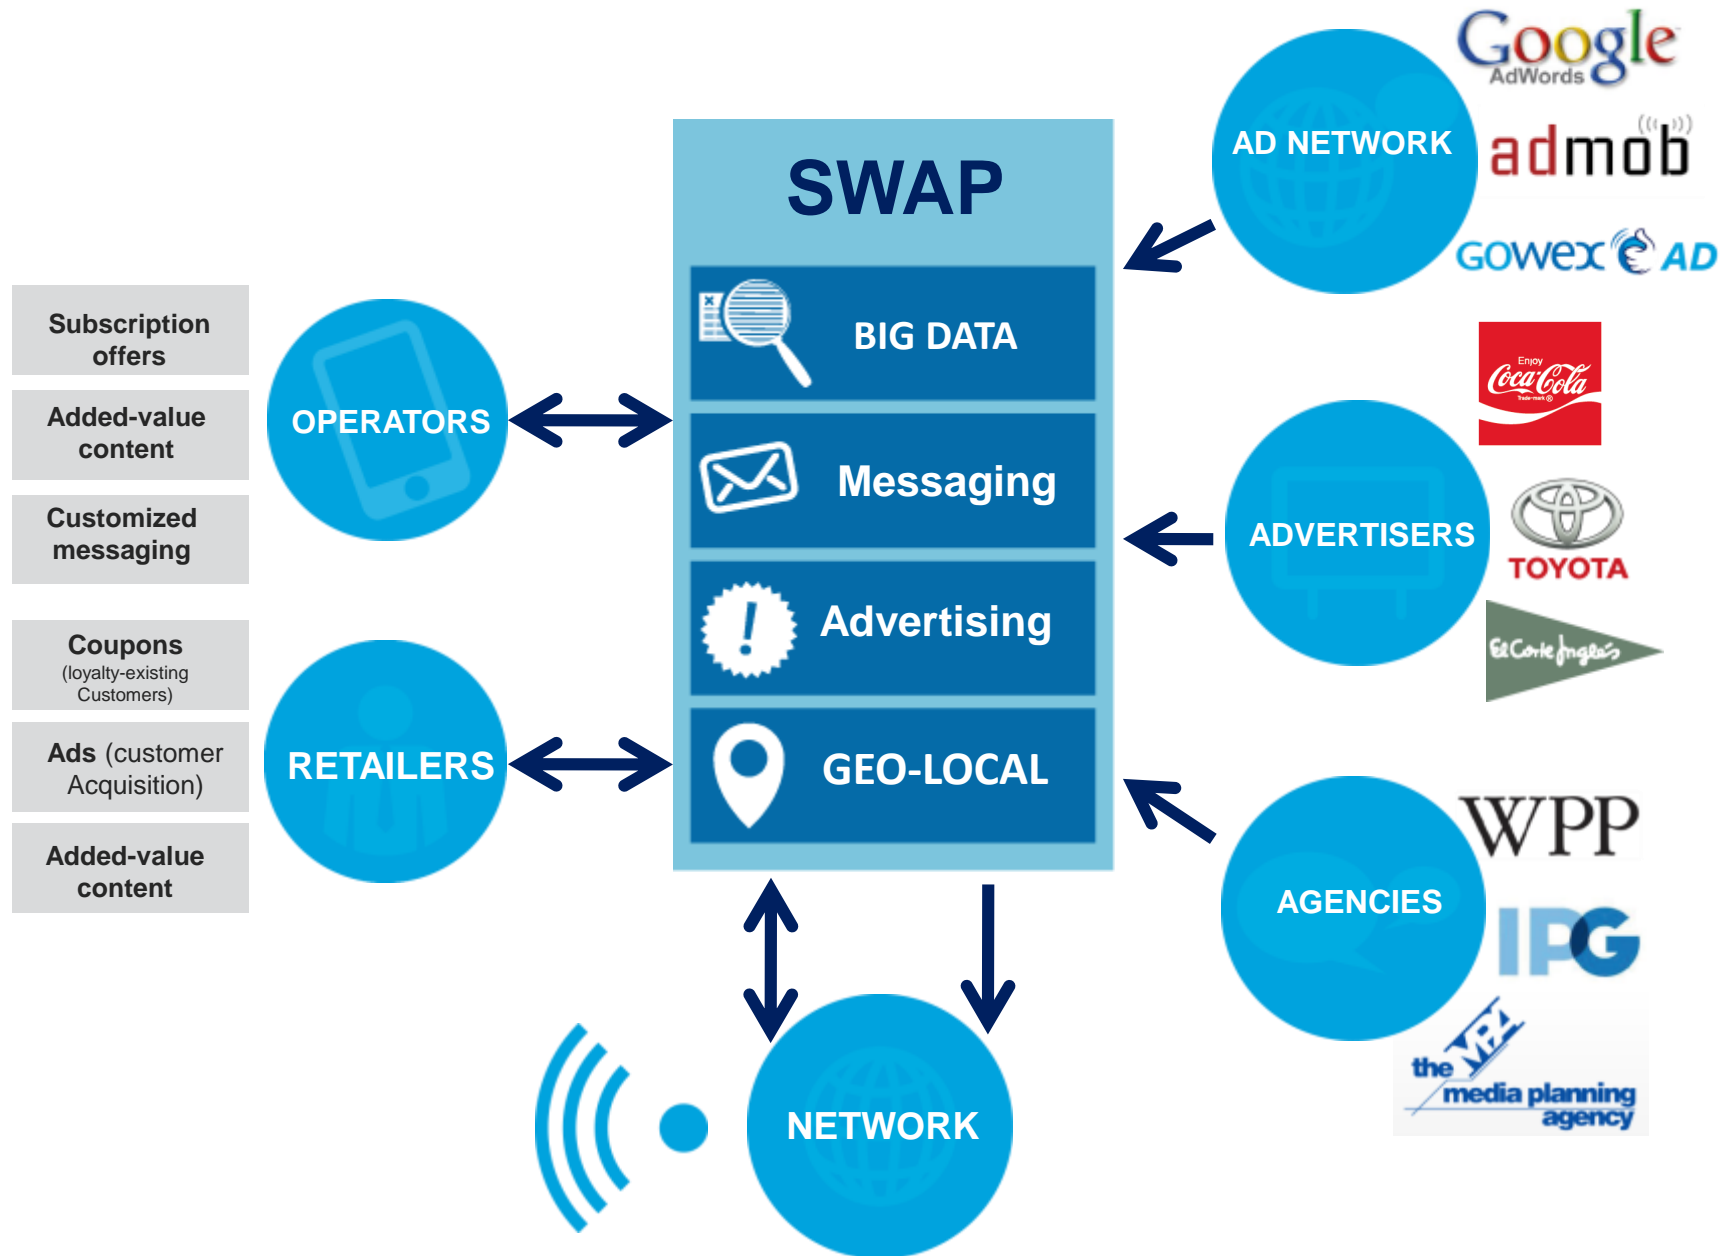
Subscription offers

Added-value content

Customized messaging

Coupons (loyalty-existing Customers)

Ads (customer Acquisition)

Added-value content

OPERATORS

RETAILERS

SWAP

BIG DATA

Messaging

Advertising

GEO-LOCAL

NETWORK

AD NETWORK

Google AdWords

admob

GOWEX AD

ADVERTISERS

Enjoy Coca-Cola

TOYOTA

El Corte Inglés

AGENCIES

WPP

IPG

the MPA media planning agency